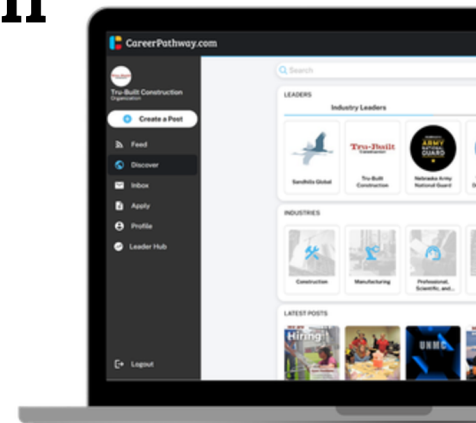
CareerPathway.com

Tru-Built Construction
Organization

Create a Post

Feed
Discover
Inbox
Apply
Profile
Leader Hub

Logout

Search

LEADERS
Industry Leaders

Sandhills Global
Tru-Built Construction
Tru-Built Construction
NEBRASKA ARMY NATIONAL GUARD
Nebraska Army National Guard

INDUSTRIES
Construction
Manufacturing
Professional, Scientific, and...

LATEST POSTS
Hiring
UNMC